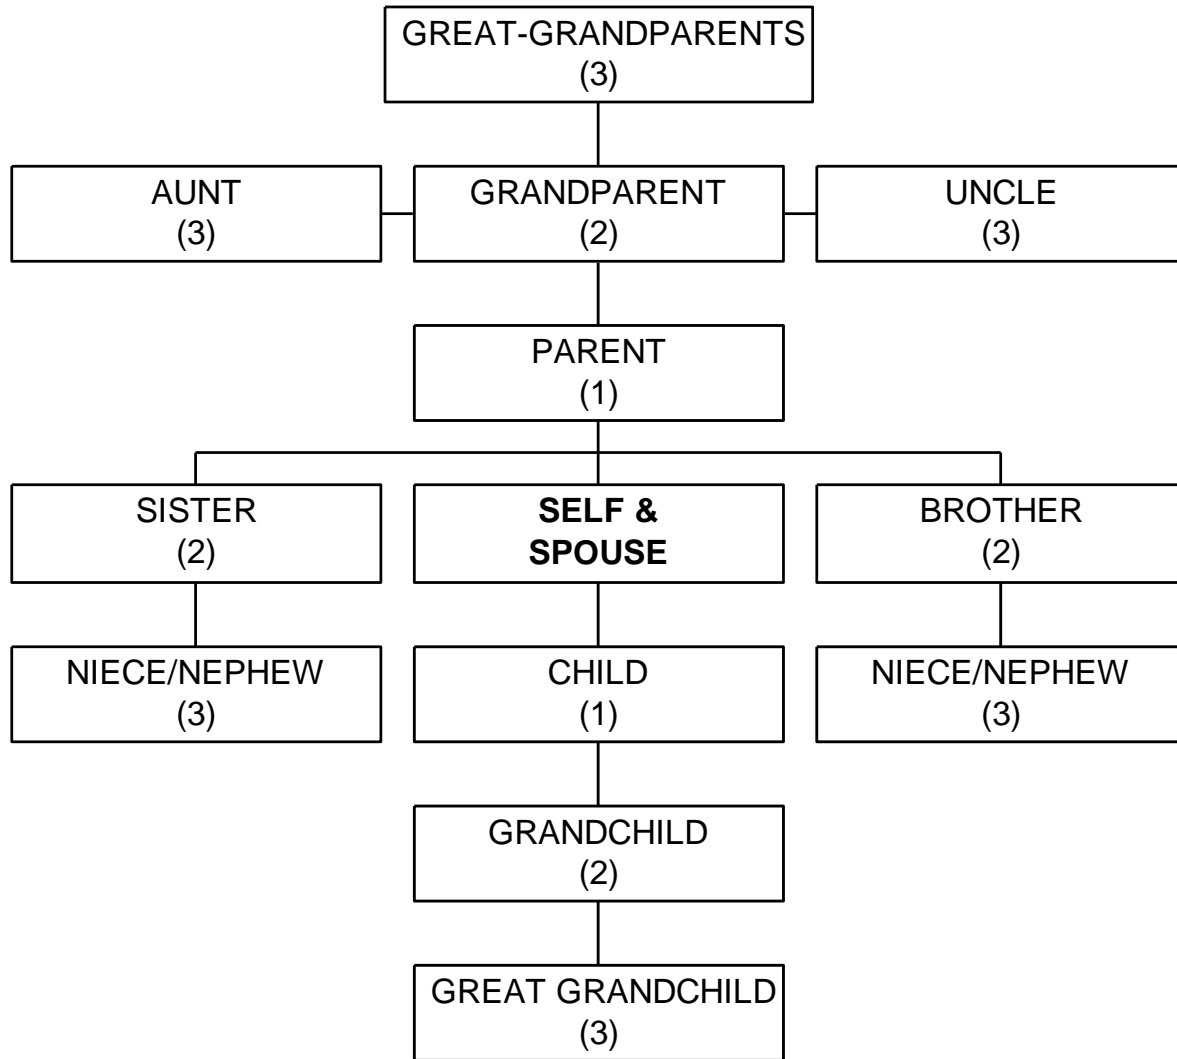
GREAT-GRANDPARENTS
(3)

AUNT
(3)

GRANDPARENT
(2)

UNCLE
(3)

PARENT
(1)

SISTER
(2)

**SELF & SPOUSE**

BROTHER
(2)

NIECE/NEPHEW
(3)

CHILD
(1)

NIECE/NEPHEW
(3)

GRANDCHILD
(2)

GREAT GRANDCHILD
(3)